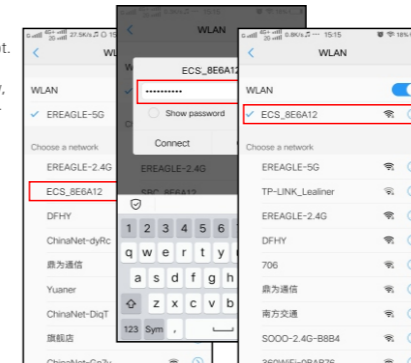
t.

y,

27.5K/s 15

WL

WLAN

EREAGLE-5G

Choose a network

EREAGLE-2.4G

ECS_8E6A12

DFHY

ChinaNet-dyRc

鼎为通信

Yuaner

ChinaNet-DiqT

旗舰店

ChinaNet-Co7u

WLAN

ECS_8E6A12

•••••••••••

Show password

Connect

EREAGLE-2.4G

SRC_8E6A12

q w e r t y u

a s d f g h

z x c v b

123 Sym ,

0.8K/s 15:15

WLAN

WLAN

ECS_8E6A12

Choose a network

EREAGLE-5G

TP-LINK_Lealiner

EREAGLE-2.4G

DFHY

706

鼎为通信

南方交通

SOOO-2.4G-B8B4

360WiFi-0BAB76